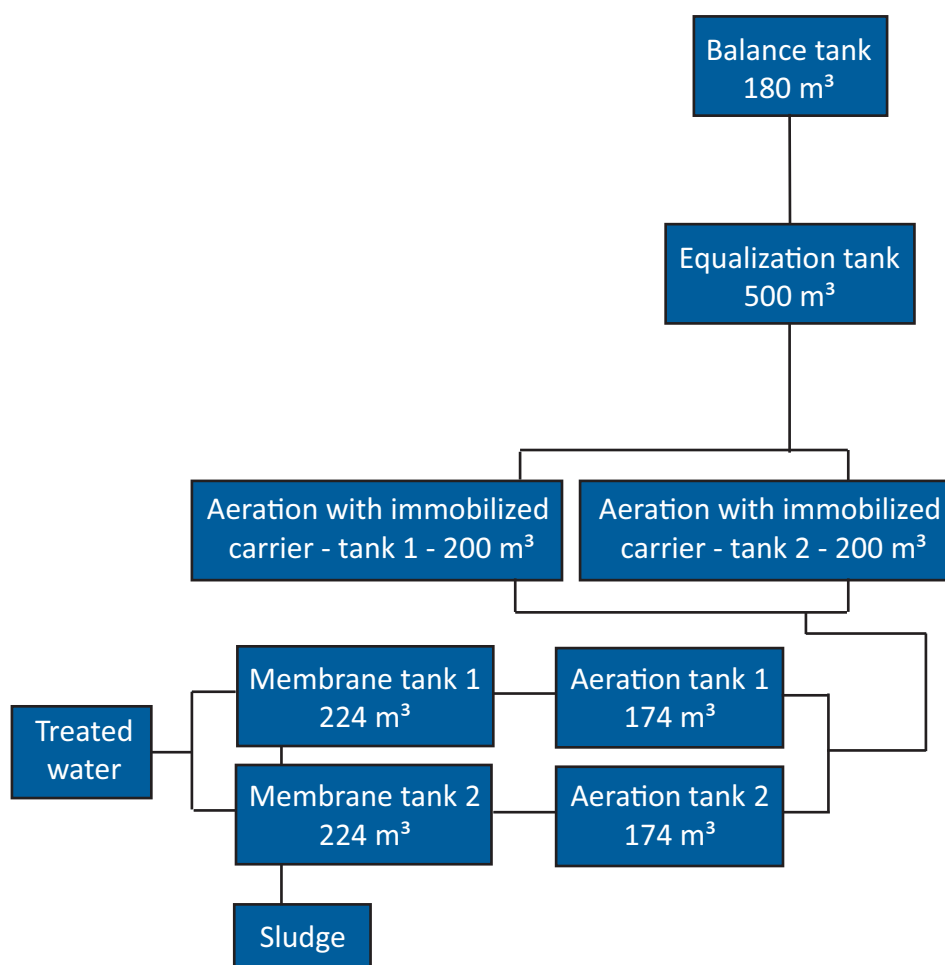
Balance tank
180 m³

Equalization tank
500 m³

Aeration with immobilized carrier - tank 1 - 200 m³

Aeration with immobilized carrier - tank 2 - 200 m³

Membrane tank 1
224 m³

Aeration tank 1
174 m³

Treated water

Membrane tank 2
224 m³

Aeration tank 2
174 m³

Sludge